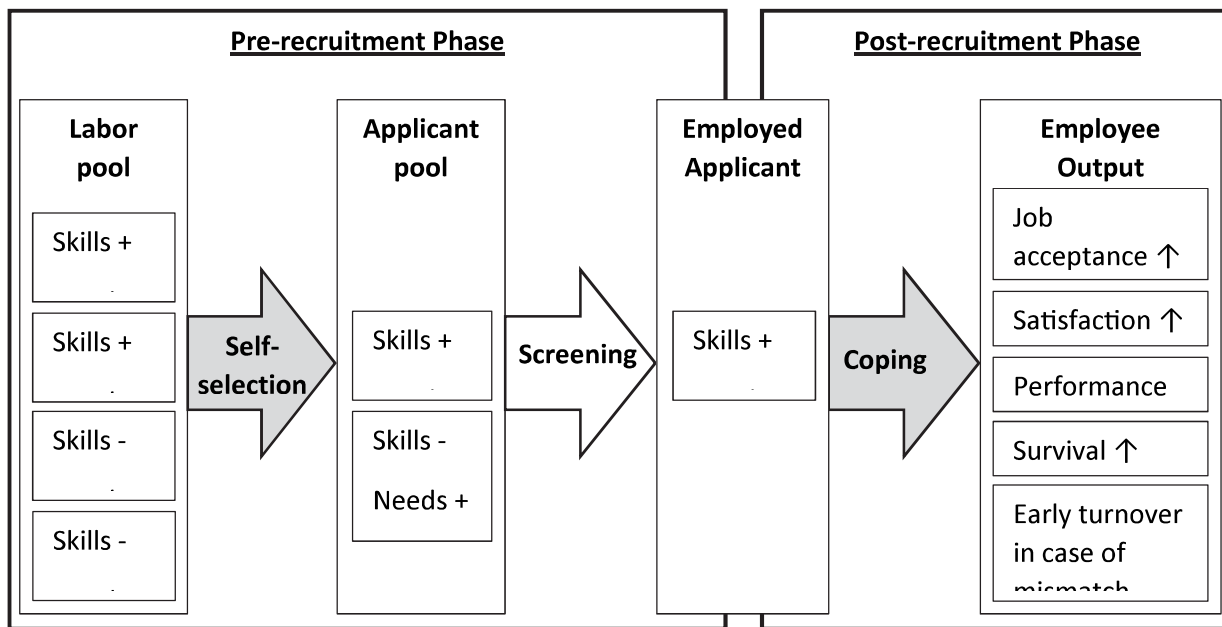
Pre-recruitment Phase

Post-recruitment Phase

Labor pool

Skills +

Skills +

Skills -

Skills -

Self-selection

Applicant pool

Skills +

Skills -

Needs +

Screening

Employed Applicant

Skills +

Coping

Employee Output

Job acceptance ↑

Satisfaction ↑

Performance

Survival ↑

Early turnover in case of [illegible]